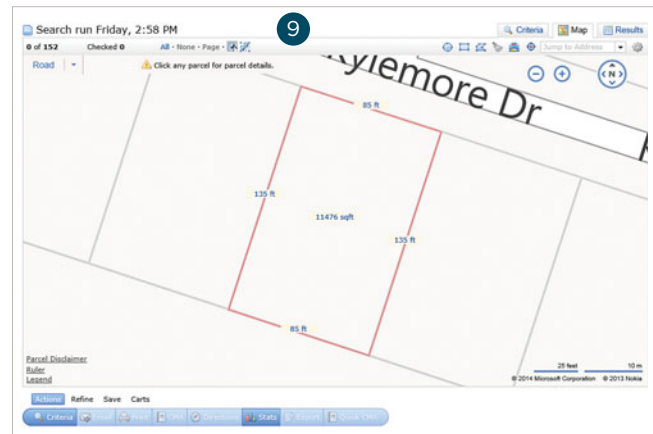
Search run Friday, 2:58 PM

9

Criteria Map Results

0 of 152 Checked 0 All · None · Page ·

Jump to Address

Road

Click any parcel for parcel details.

Kylemore Dr

85 ft

135 ft

11476 sqft

135 ft

85 ft

Parcel Disclaimer
Ruler
Legend

25 feet 10 m
© 2014 Microsoft Corporation © 2013 Nokia

Actions Refine Save Carts

Criteria Email Print CMA Directions Stats Export Quick CMA